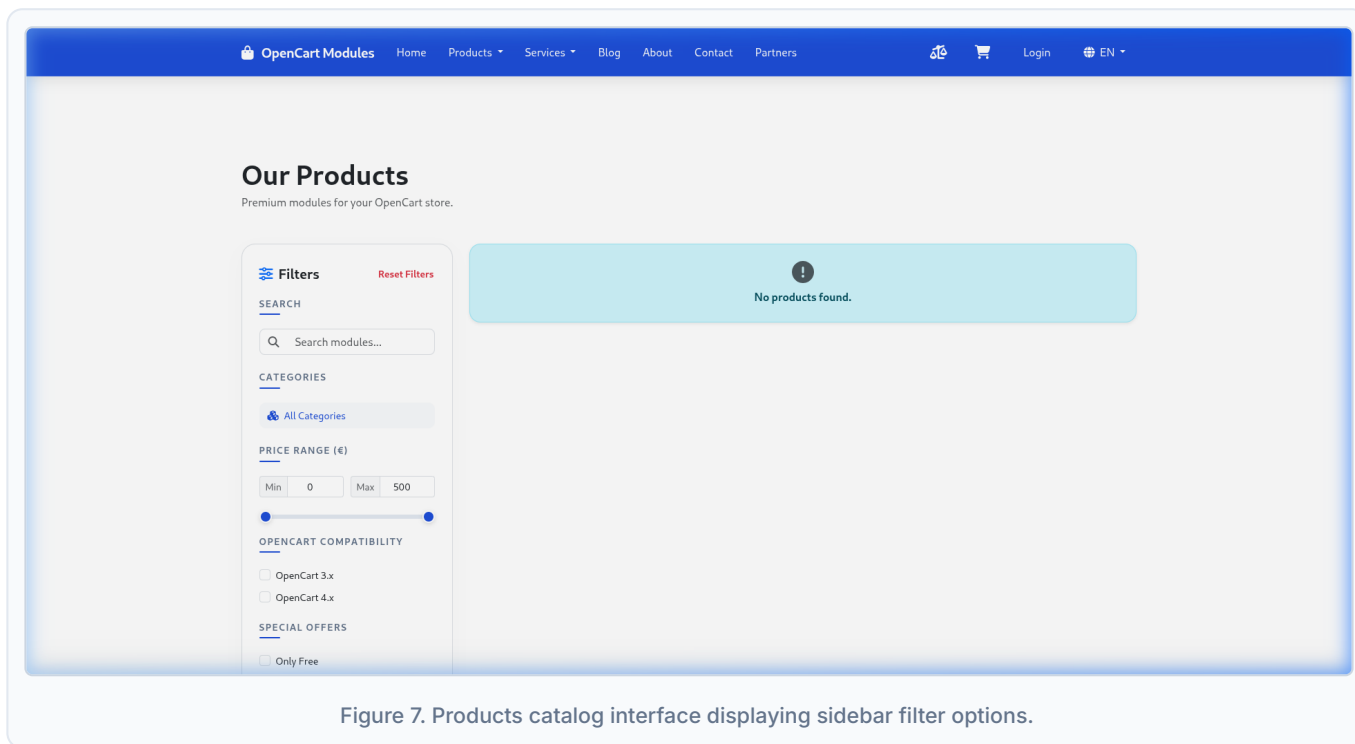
OpenCart Modules Home Products Services Blog About Contact Partners Login EN

Our Products

Premium modules for your OpenCart store.

Filters Reset Filters

SEARCH

Search modules...

CATEGORIES

All Categories

PRICE RANGE (€)

| Min | 0 | Max | 500 |
|---|---|---|---|

OPENCART COMPATIBILITY

OpenCart 3.x

OpenCart 4.x

SPECIAL OFFERS

Only Free

No products found.

Figure 7. Products catalog interface displaying sidebar filter options.